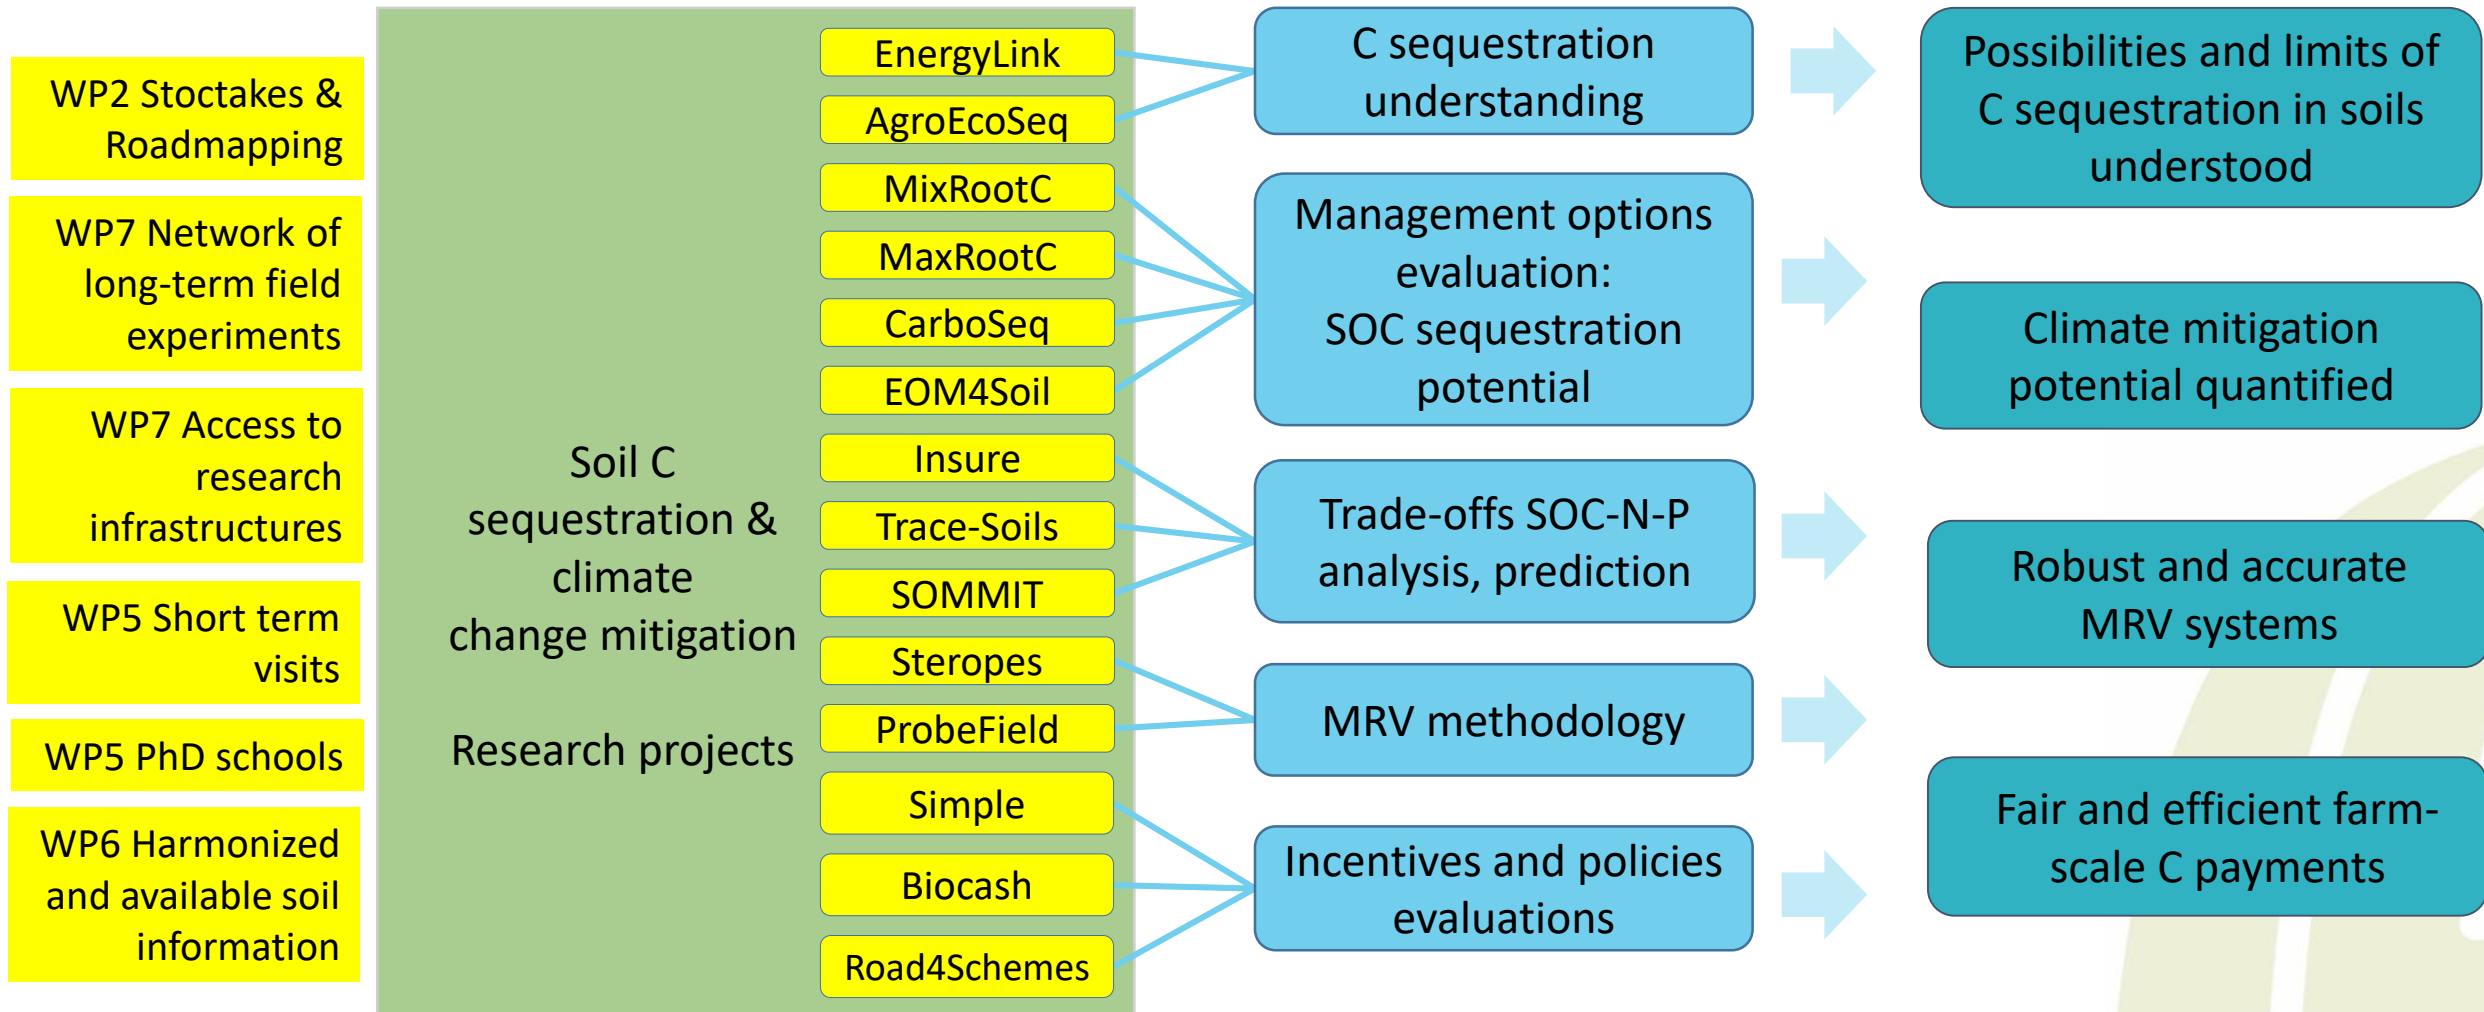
WP2 Stoctakes & Roadmapping

WP7 Network of long-term field experiments

WP7 Access to research infrastructures

WP5 Short term visits

WP5 PhD schools

WP6 Harmonized and available soil information

Soil C sequestration & climate change mitigation

Research projects

EnergyLink

AgroEcoSeq

MixRootC

MaxRootC

CarboSeq

EOM4Soil

Insure

Trace-Soils

SOMMIT

Steropes

ProbeField

Simple

Biocash

Road4Schemes

C sequestration understanding

Management options evaluation: SOC sequestration potential

Trade-offs SOC-N-P analysis, prediction

MRV methodology

Incentives and policies evaluations

Possibilities and limits of C sequestration in soils understood

Climate mitigation potential quantified

Robust and accurate MRV systems

Fair and efficient farm-scale C payments